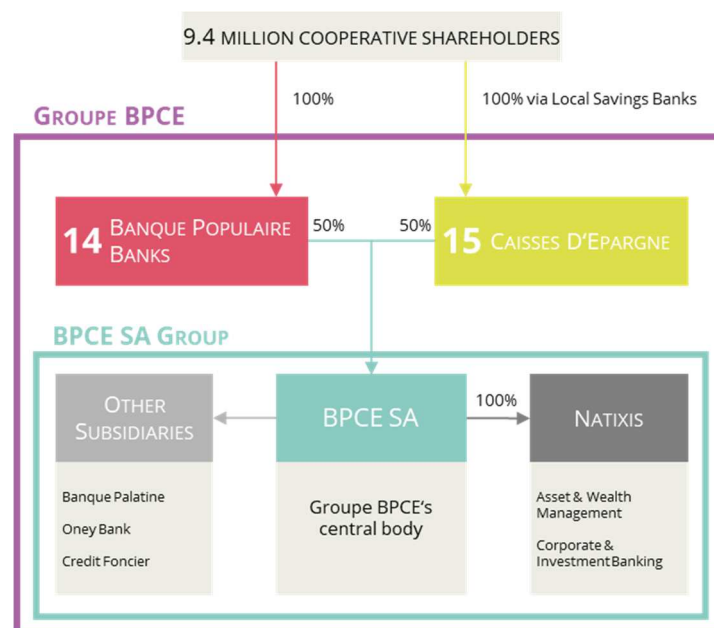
9.4 MILLION COOPERATIVE SHAREHOLDERS

100%

100% via Local Savings Banks

GROUPE BPCE

14 BANQUE POPULAIRE BANKS

50%

50%

15 CAISSES D'EPARGNE

BPCE SA GROUP

OTHER SUBSIDIARIES

Banque Palatine

Oney Bank

Credit Foncier

BPCE SA

Groupe BPCE's central body

100%

NATIXIS

Asset & Wealth Management

Corporate & Investment Banking